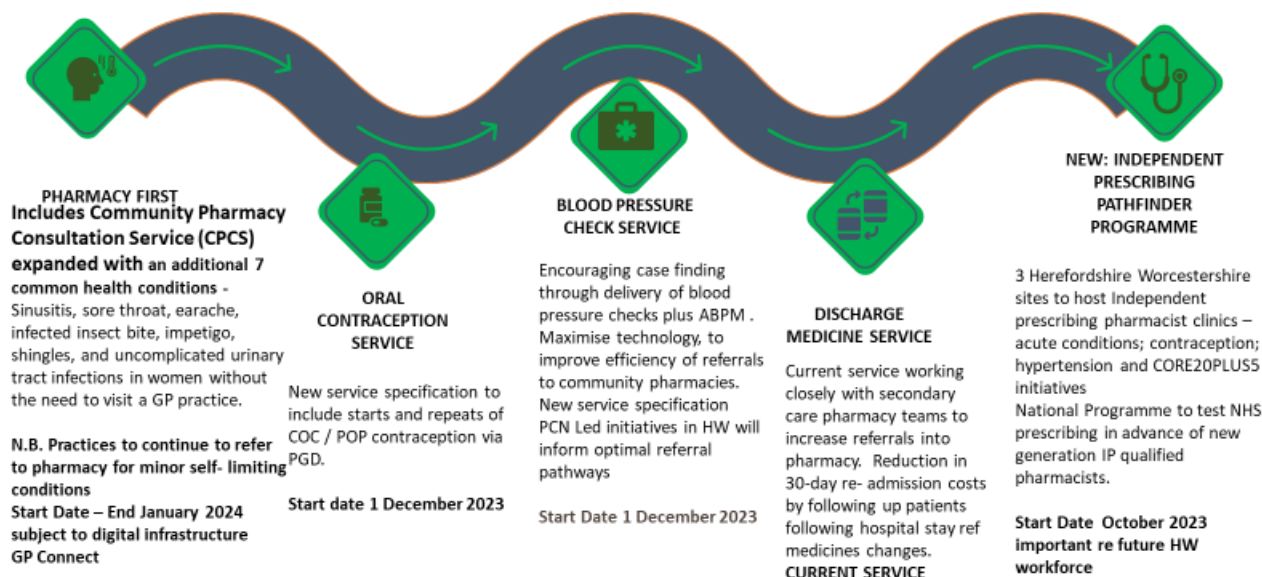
PHARMACY FIRST
Includes Community Pharmacy Consultation Service (CPCS) expanded with an additional 7 common health conditions - Sinusitis, sore throat, earache, infected insect bite, impetigo, shingles, and uncomplicated urinary tract infections in women without the need to visit a GP practice.

N.B. Practices to continue to refer to pharmacy for minor self- limiting conditions
Start Date – End January 2024 subject to digital infrastructure GP Connect

ORAL CONTRACEPTION SERVICE

New service specification to include starts and repeats of COC / POP contraception via PGD.

Start date 1 December 2023

BLOOD PRESSURE CHECK SERVICE

Encouraging case finding through delivery of blood pressure checks plus ABPM . Maximise technology, to improve efficiency of referrals to community pharmacies. New service specification PCN Led initiatives in HW will inform optimal referral pathways

Start Date 1 December 2023

DISCHARGE MEDICINE SERVICE

Current service working closely with secondary care pharmacy teams to increase referrals into pharmacy. Reduction in 30-day re- admission costs by following up patients following hospital stay ref medicines changes.
CURRENT SERVICE

NEW: INDEPENDENT PRESCRIBING PATHFINDER PROGRAMME

3 Herefordshire Worcestershire sites to host Independent prescribing pharmacist clinics – acute conditions; contraception; hypertension and CORE20PLUS5 initiatives
National Programme to test NHS prescribing in advance of new generation IP qualified pharmacists.

Start Date October 2023 important re future HW workforce